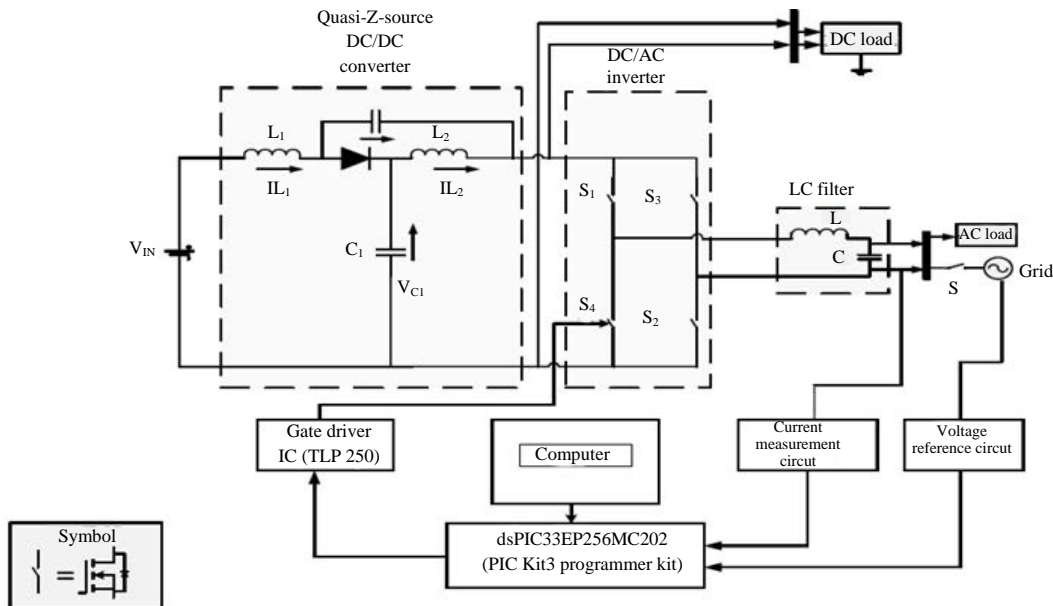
Quasi-Z-source DC/DC converter

DC load

DC/AC inverter

$L_1$

$L_2$

$IL_1$

$IL_2$

$S_1$

$S_3$

LC filter

L

AC load

$V_{IN}$

$C_1$

C

Grid

$V_{C1}$

$S_4$

$S_2$

S

Gate driver IC (TLP 250)

Computer

Current measurement circut

Voltage reference circuit

Symbol

dsPIC33EP256MC202
(PIC Kit3 programmer kit)